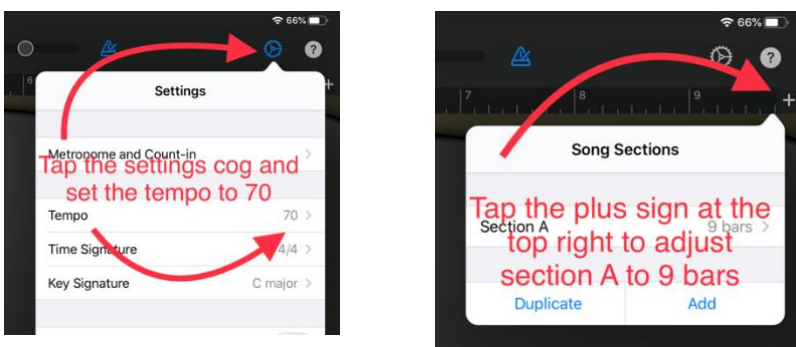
66%

?

6

Settings

Metronome and Count-in

Tap the settings cog and set the tempo to 70

Tempo 70

Time Signature 4/4

Key Signature C major

66%

?

7

8

9

+

Song Sections

Section A 9 bars

Tap the plus sign at the top right to adjust section A to 9 bars

Duplicate

Add